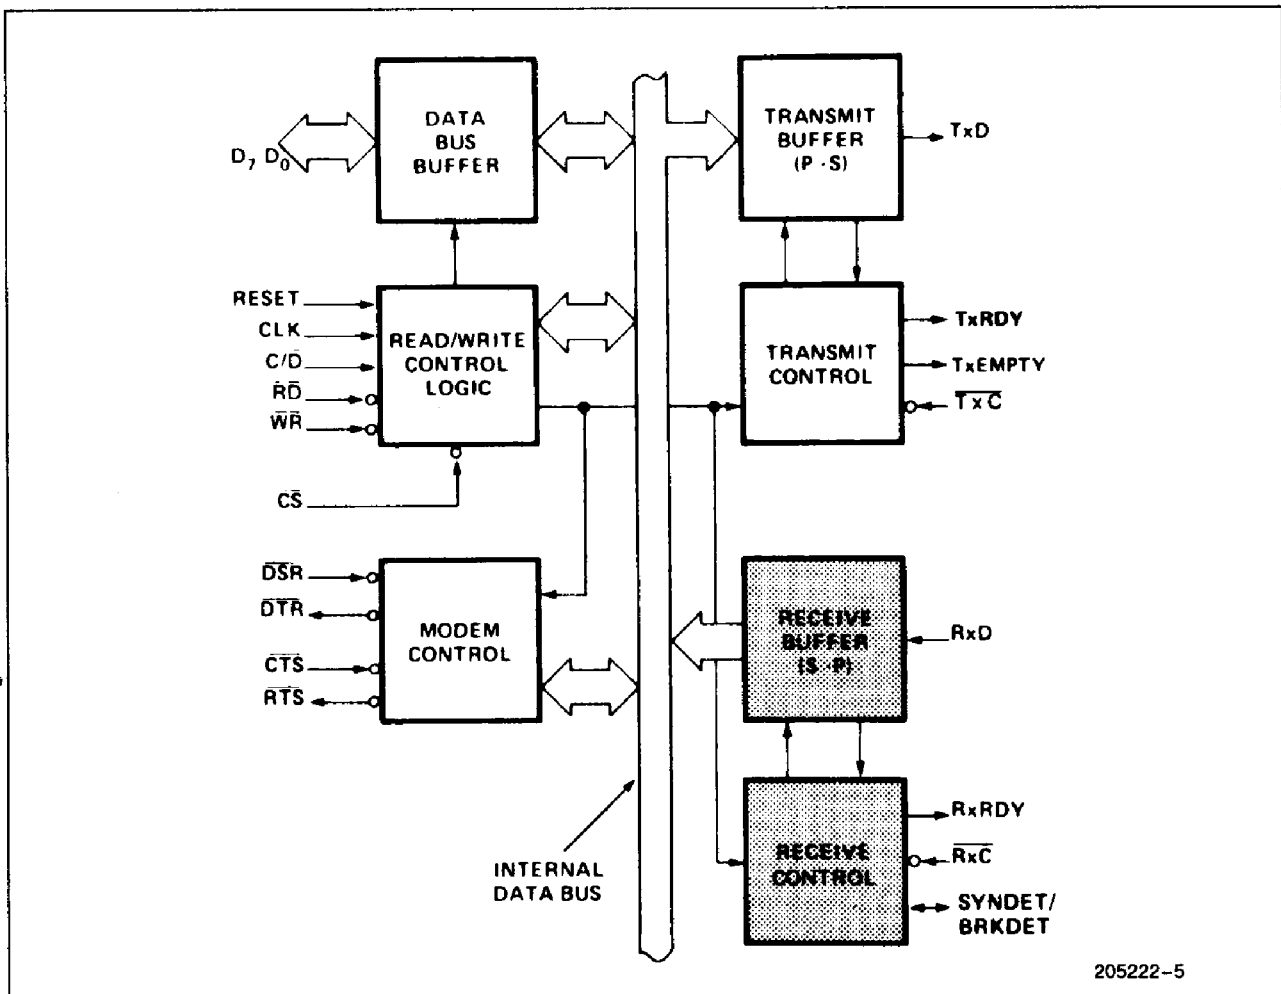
$D_7$ $D_0$

DATA BUS BUFFER

TRANSMIT BUFFER (P - S)

TxD

RESET

CLK

$C/\overline{D}$

$\overline{RD}$

$\overline{WR}$

READ/WRITE CONTROL LOGIC

TRANSMIT CONTROL

TxRDY

TxEMPTY

$\overline{TxC}$

$\overline{CS}$

$\overline{DSR}$

$\overline{DTR}$

$\overline{CTS}$

$\overline{RTS}$

MODEM CONTROL

RECEIVE BUFFER (S - P)

RxD

RECEIVE CONTROL

RxRDY

$\overline{RxC}$

SYNDET/ BRKDET

INTERNAL DATA BUS

205222-5